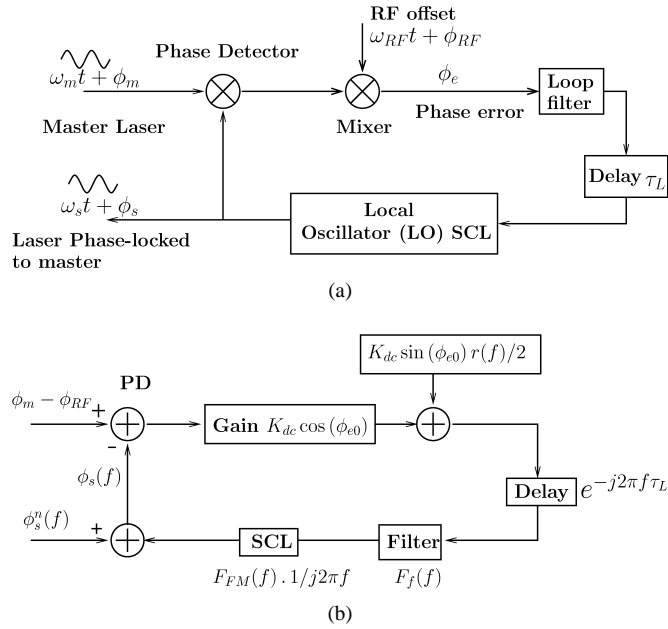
RF offset
$\omega_{RF}t + \phi_{RF}$

Phase Detector

$\omega_m t + \phi_m$

Master Laser

Mixer

$\phi_e$

Phase error

Loop filter

Delay $\tau_L$

$\omega_s t + \phi_s$

Laser Phase-locked to master

Local Oscillator (LO) SCL

(a)

$K_{dc}\sin(\phi_{e0})\,r(f)/2$

PD

$\phi_m - \phi_{RF}$

+

-

Gain $K_{dc}\cos(\phi_{e0})$

$\phi_s(f)$

Delay $e^{-j2\pi f\tau_L}$

$\phi_s^n(f)$

+

SCL

$F_{FM}(f)\,.\,1/j2\pi f$

Filter

$F_f(f)$

(b)